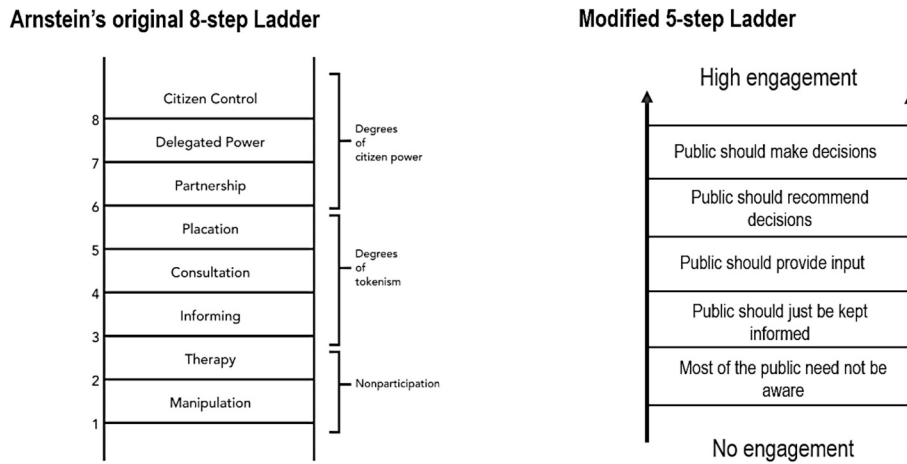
Arnstein's original 8-step Ladder

Citizen Control
8
Delegated Power
7
Partnership
6
Placation
5
Consultation
4
Informing
3
Therapy
2
Manipulation
1

Degrees of citizen power

Degrees of tokenism

Nonparticipation

Modified 5-step Ladder

High engagement

Public should make decisions

Public should recommend decisions

Public should provide input

Public should just be kept informed

Most of the public need not be aware

No engagement